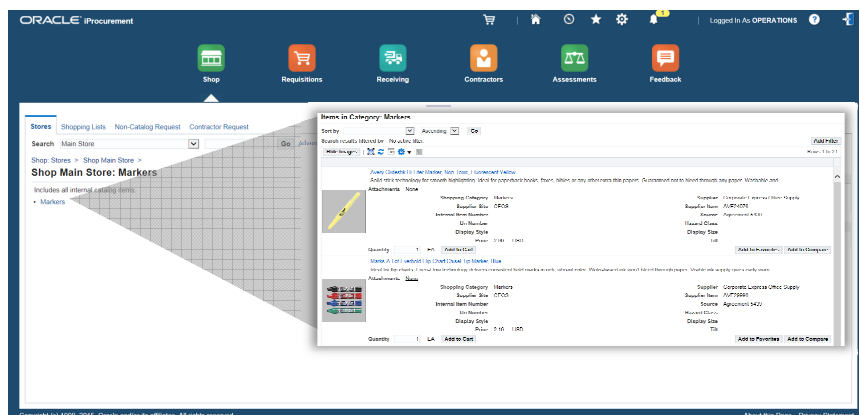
ORACLE iProcurement

1

Logged In As OPERATIONS

Shop

Requisitions

Receiving

Contractors

Assessments

Feedback

Stores

Shopping Lists

Non-Catalog Request

Contractor Request

Search Main Store

Go

Shop: Stores > Shop Main Store >

Shop Main Store: Markers

Includes all internal catalog items

• Markers

Items in Category: Markers

Sort by

Ascending

Go

Search results filtered by No filter

Add Filter

Hide Images

Avery Glidestick Hi-Liter Marker, Non-Toxic, Fluorescent Yellow

Attachments None

Shopping Category Markers

Supplier Site CFOS

Internal Item Number

Un Number

Display Style

Price 2.40 USD

Supplier Corporate Express Office Supply

Supplier Item AVE24576

Source Agreement 4301

Hazard Class

Display Size

Quantity 1 EA Add to Cart

Add to Favorites

Add to Compare

Marks A Lot Vertical Flip Chart Dual Tip Marker, Blue

Attachments None

Shopping Category Markers

Supplier Site CFOS

Internal Item Number

Un Number

Display Style

Price 2.10 USD

Supplier Corporate Express Office Supply

Supplier Item AVE79881

Source Agreement 5439

Hazard Class

Display Size

Quantity 1 LA Add to Cart

Add to Favorites

Add to Compare

Copyright (c) 1998, 2015, Oracle and/or its affiliates. All rights reserved.

About this Page Privacy Statement